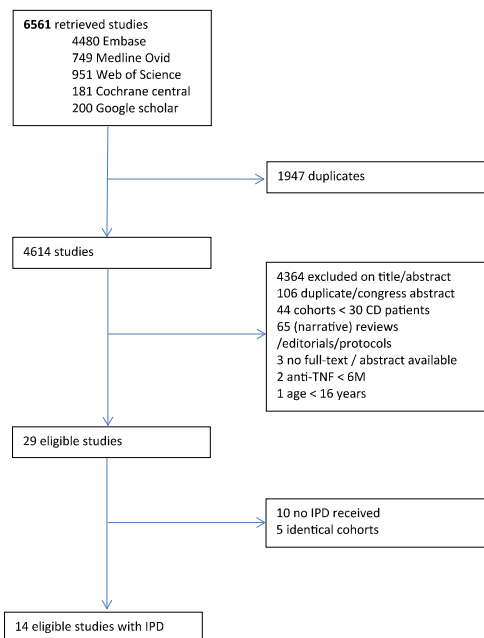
**6561** retrieved studies
4480 Embase
749 Medline Ovid
951 Web of Science
181 Cochrane central
200 Google scholar

1947 duplicates

4614 studies

4364 excluded on title/abstract
106 duplicate/congress abstract
44 cohorts < 30 CD patients
65 (narrative) reviews /editorials/protocols
3 no full-text / abstract available
2 anti-TNF < 6M
1 age < 16 years

29 eligible studies

10 no IPD received
5 identical cohorts

14 eligible studies with IPD